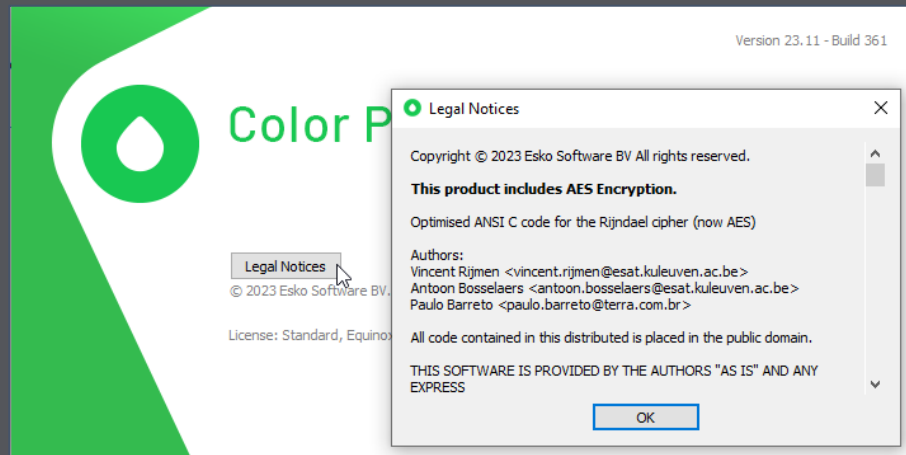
Version 23.11 - Build 361

Color P

Legal Notices
© 2023 Esko Software BV.

License: Standard, Equinox

Legal Notices

Copyright © 2023 Esko Software BV All rights reserved.

**This product includes AES Encryption.**

Optimised ANSI C code for the Rijndael cipher (now AES)

Authors:
Vincent Rijmen <vincent.rijmen@esat.kuleuven.ac.be>
Antoon Bosselaers <antoon.bosselaers@esat.kuleuven.ac.be>
Paulo Barreto <paulo.barreto@terra.com.br>

All code contained in this distributed is placed in the public domain.

THIS SOFTWARE IS PROVIDED BY THE AUTHORS "AS IS" AND ANY EXPRESS

OK